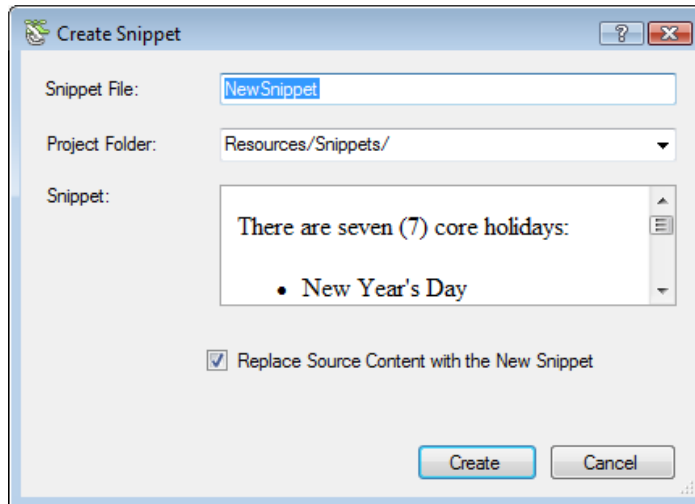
Create Snippet

?

Snippet File: NewSnippet

Project Folder: Resources/Snippets/

Snippet:

There are seven (7) core holidays:

- New Year's Day

Replace Source Content with the New Snippet

Create

Cancel